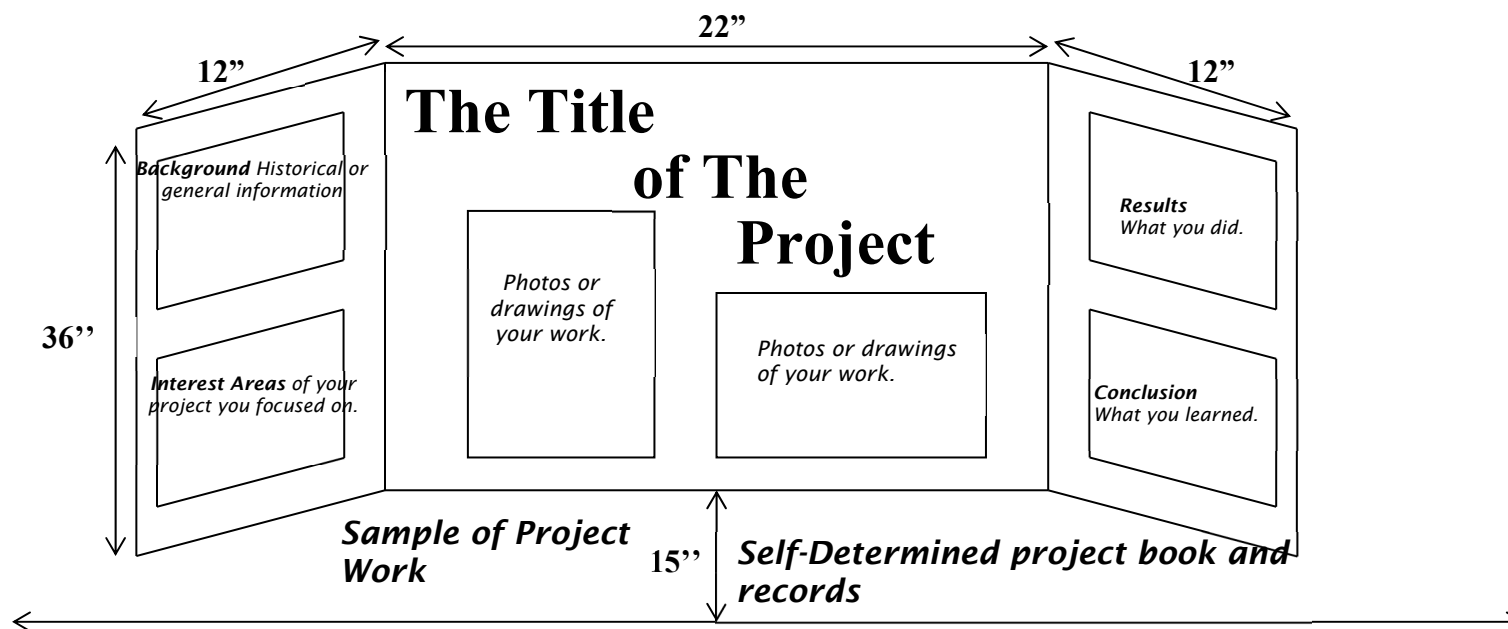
22"

12"

12"

The Title of The Project

36''

Background Historical or general information

Interest Areas of your project you focused on.

Photos or drawings of your work.

Photos or drawings of your work.

Results
What you did.

Conclusion
What you learned.

Sample of Project Work

15''

Self-Determined project book and records